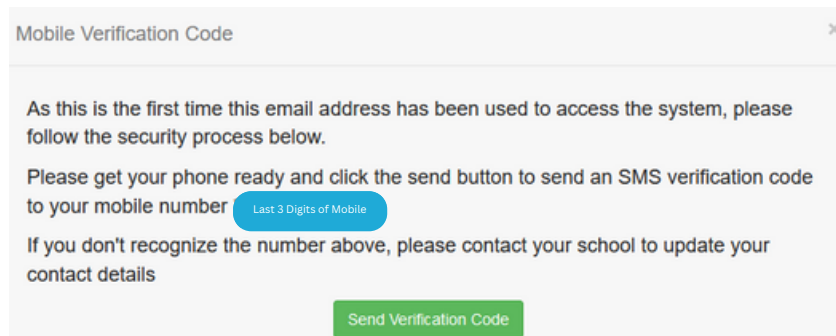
Mobile Verification Code

×

As this is the first time this email address has been used to access the system, please follow the security process below.

Please get your phone ready and click the send button to send an SMS verification code to your mobile number Last 3 Digits of Mobile

If you don't recognize the number above, please contact your school to update your contact details

Send Verification Code